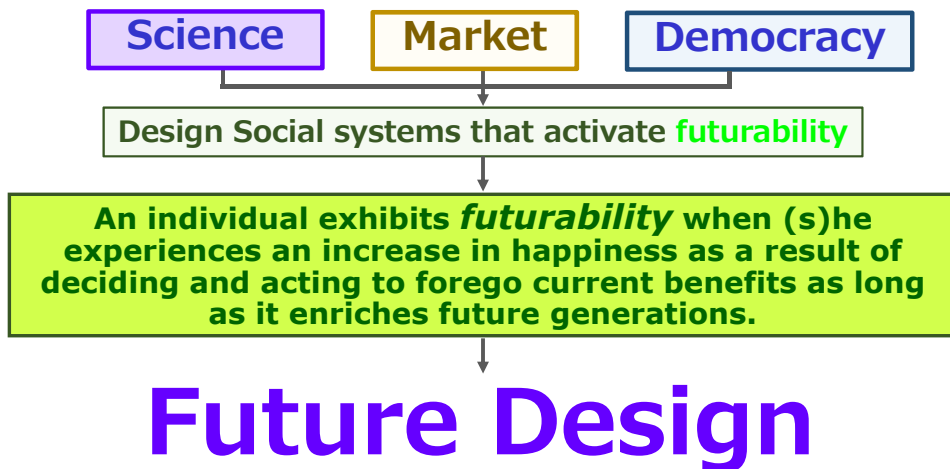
Science

Market

Democracy

Design Social systems that activate futurability

An individual exhibits futurability when (s)he experiences an increase in happiness as a result of deciding and acting to forego current benefits as long as it enriches future generations.

Future Design